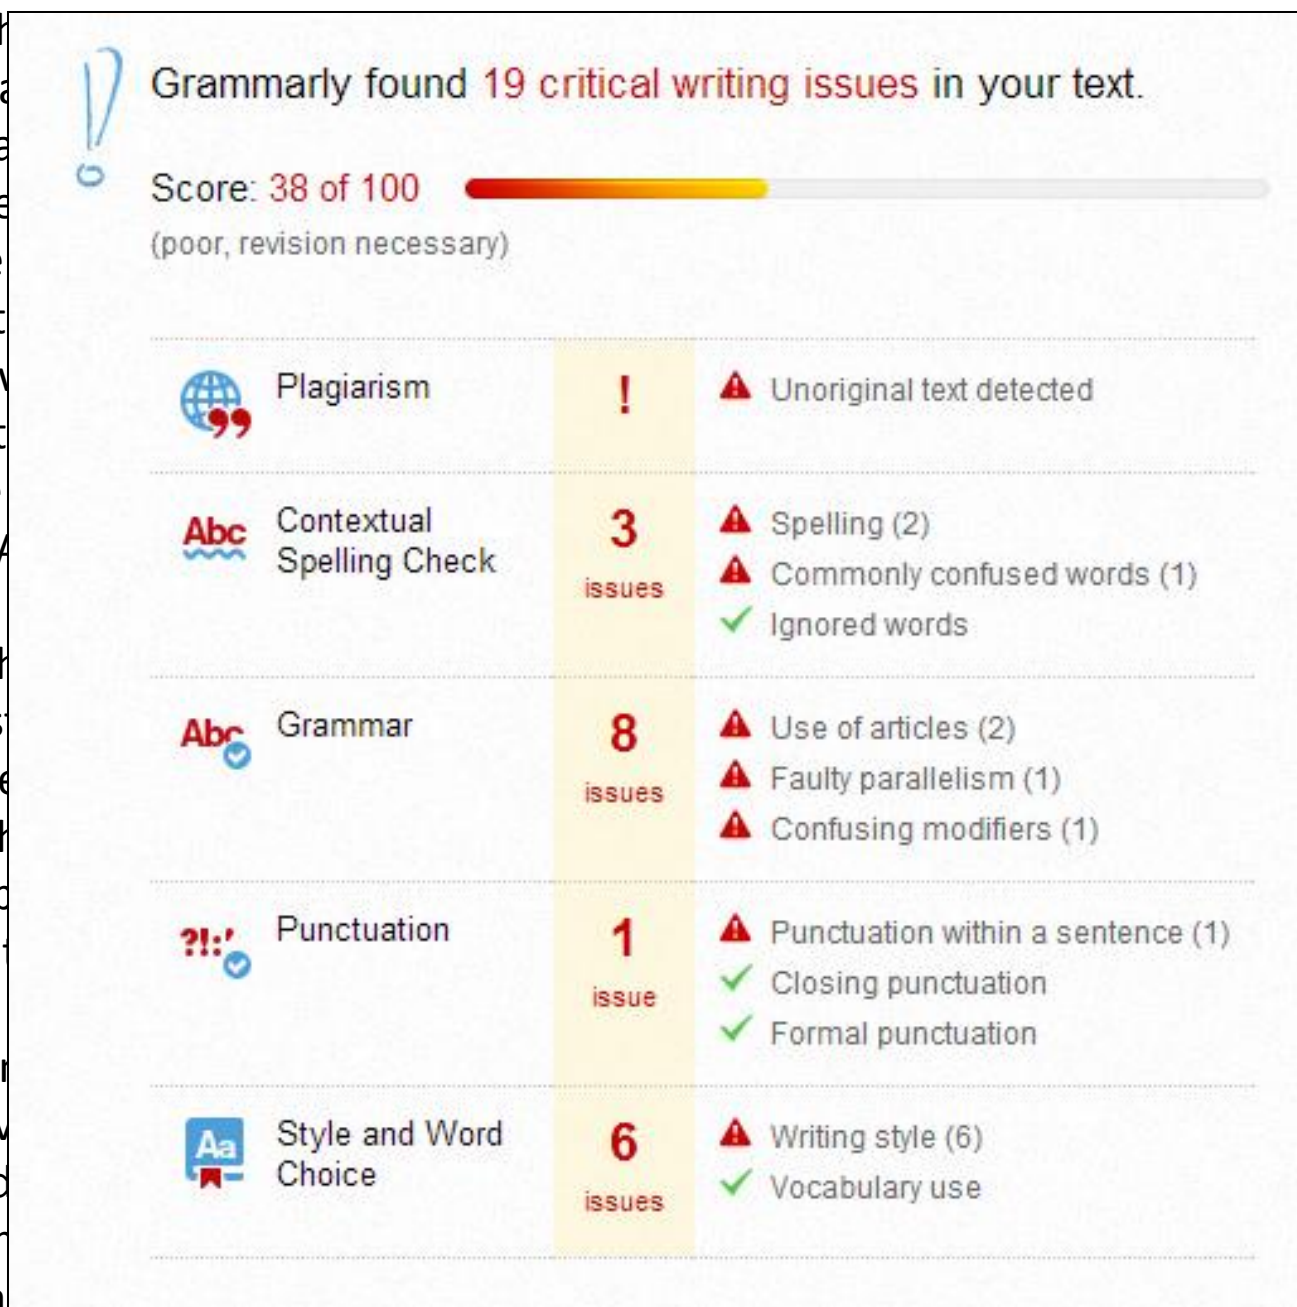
Grammarly found 19 critical writing issues in your text.

Score: 38 of 100

(poor, revision necessary)

| | | |
|---|---|---|
| Plagiarism | ! | Unoriginal text detected |
| Abc Contextual Spelling Check | 3 issues | Spelling (2)<br>Commonly confused words (1)<br>Ignored words |
| Abc Grammar | 8 issues | Use of articles (2)<br>Faulty parallelism (1)<br>Confusing modifiers (1) |
| ?!:' Punctuation | 1 issue | Punctuation within a sentence (1)<br>Closing punctuation<br>Formal punctuation |
| Aa Style and Word Choice | 6 issues | Writing style (6)<br>Vocabulary use |